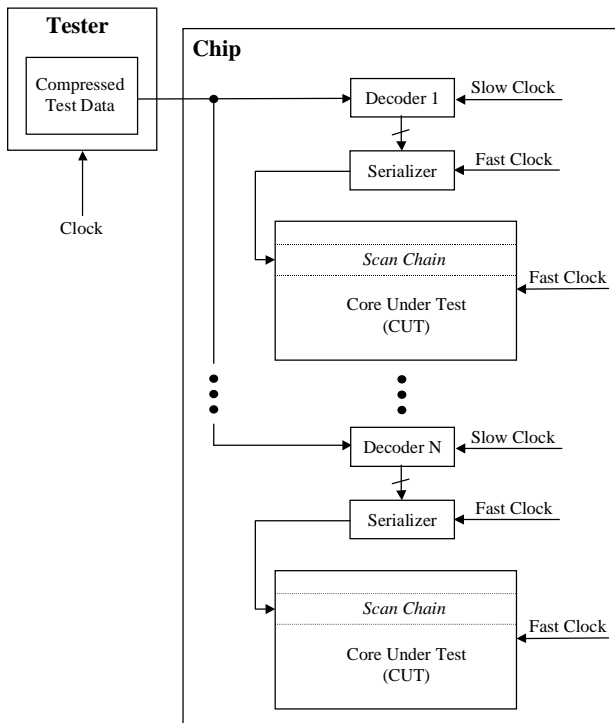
Tester

Compressed Test Data

Clock

Chip

Decoder 1

Slow Clock

Serializer

Fast Clock

Scan Chain

Core Under Test (CUT)

Fast Clock

Decoder N

Slow Clock

Serializer

Fast Clock

Scan Chain

Core Under Test (CUT)

Fast Clock